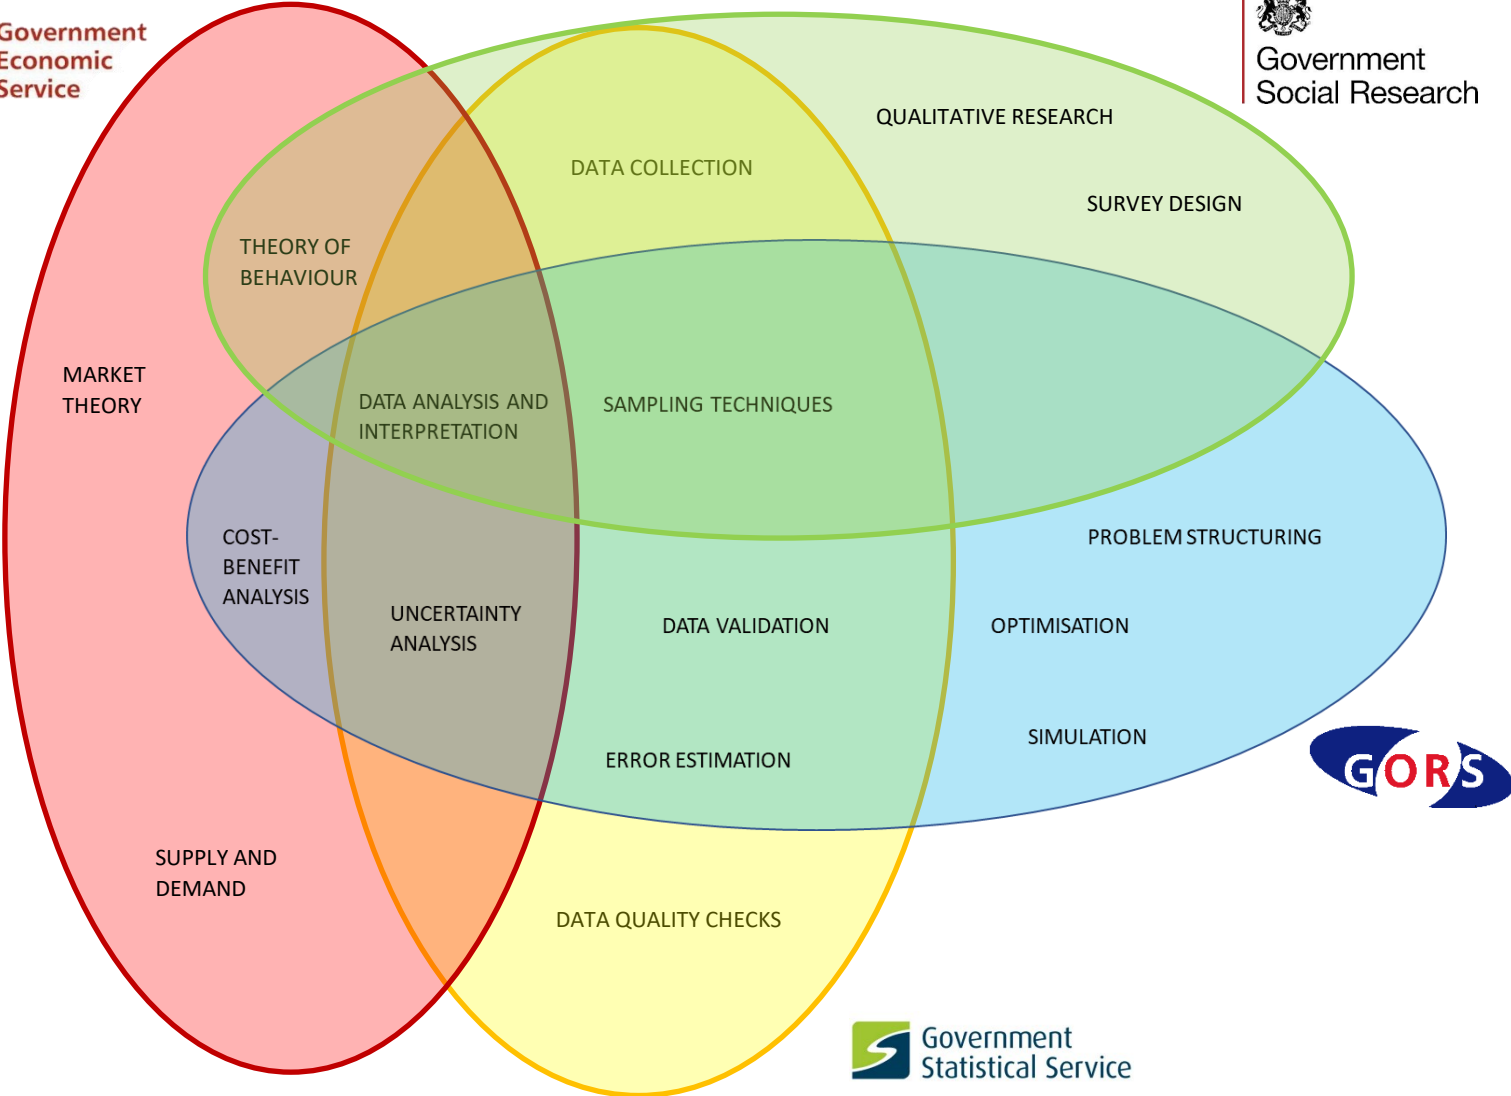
Government Economic Service

Government Social Research

QUALITATIVE RESEARCH

DATA COLLECTION

SURVEY DESIGN

THEORY OF BEHAVIOUR

MARKET THEORY

DATA ANALYSIS AND INTERPRETATION

SAMPLING TECHNIQUES

COST-BENEFIT ANALYSIS

PROBLEM STRUCTURING

UNCERTAINTY ANALYSIS

DATA VALIDATION

OPTIMISATION

SIMULATION

GORS

ERROR ESTIMATION

SUPPLY AND DEMAND

DATA QUALITY CHECKS

Government Statistical Service